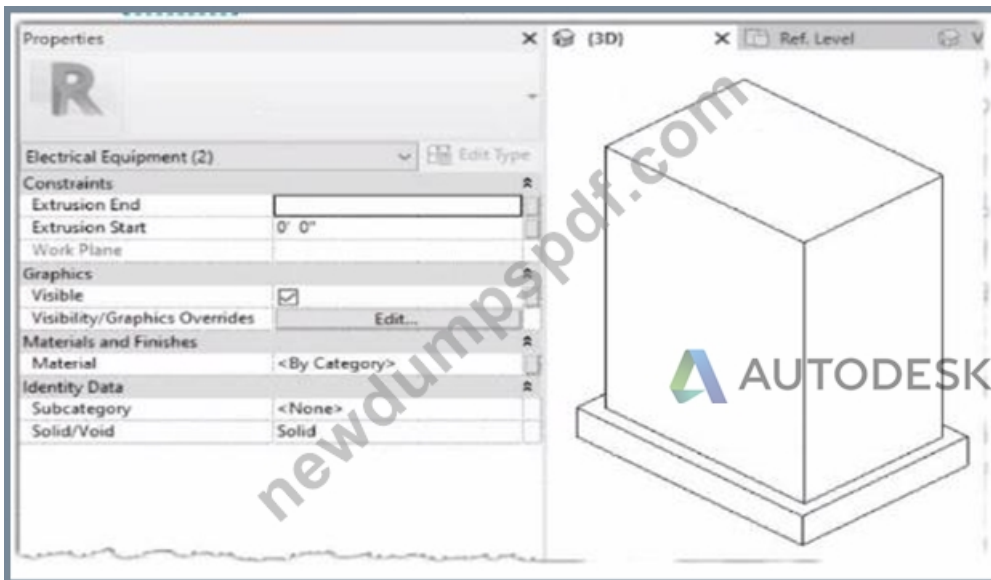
Properties

Electrical Equipment (2)

Edit Type

| Constraints | |
|---|---|
| Extrusion End | |
| Extrusion Start | 0' 0" |
| Work Plane | |
| Graphics | |
| Visible | ☑ |
| Visibility/Graphics Overrides | Edit... |
| Materials and Finishes | |
| Material | <By Category> |
| Identity Data | |
| Subcategory | <None> |
| Solid/Void | Solid |

(3D)

Ref. Level

V

AUTODESK

newdumpspdf.com